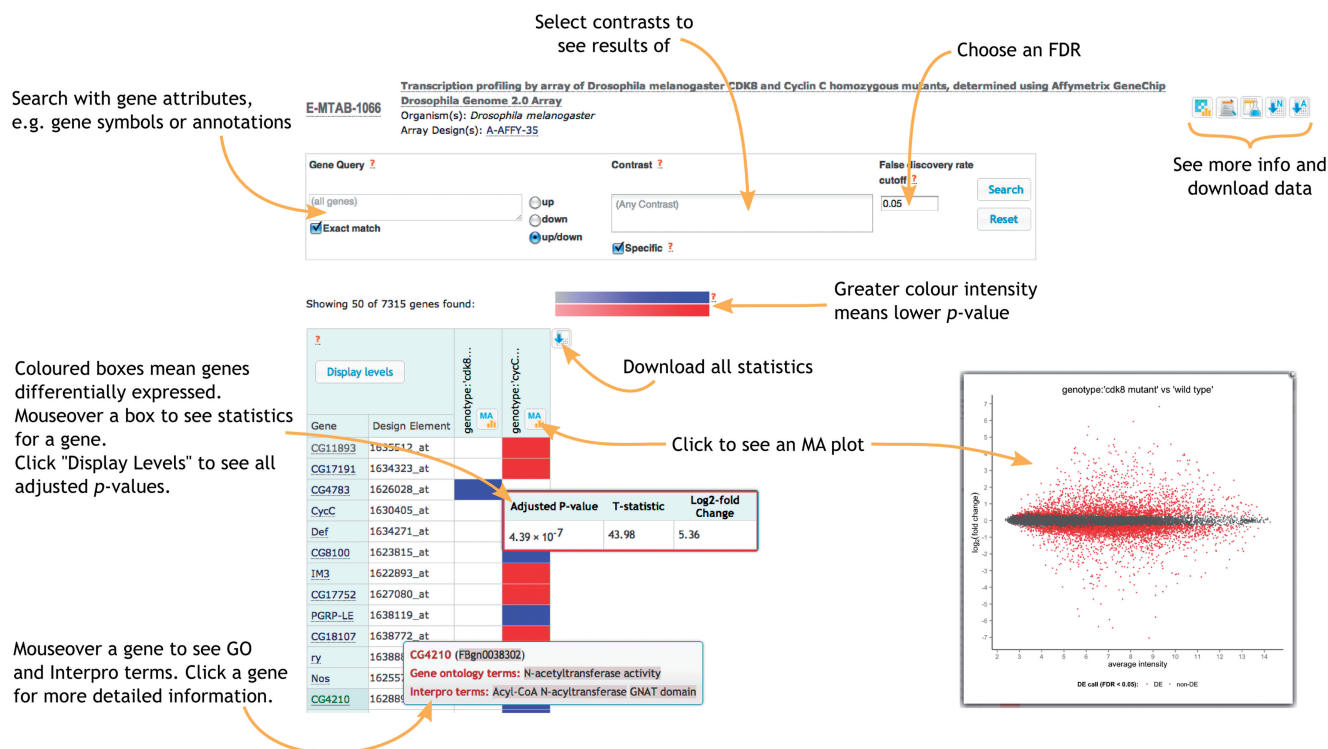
Select contrasts to see results of

Choose an FDR

Search with gene attributes, e.g. gene symbols or annotations

E-MTAB-1066

Transcription profiling by array of Drosophila melanogaster CDK8 and Cyclin C homozygous mutants, determined using Affymetrix GeneChip Drosophila Genome 2.0 Array
Organism(s): Drosophila melanogaster
Array Design(s): A-AFFY-35

See more info and download data

Gene Query ?
(all genes)
Exact match
up
down
up/down

Contrast ?
(Any Contrast)
Specific ?

False discovery rate cutoff ?
0.05
Search
Reset

Showing 50 of 7315 genes found:

Greater colour intensity means lower $p$-value

Download all statistics

Coloured boxes mean genes differentially expressed.
Mouseover a box to see statistics for a gene.
Click "Display Levels" to see all adjusted $p$-values.

?
Display levels
genotype:'cdk8...
genotype:'cycC...
MA
MA

Click to see an MA plot

| Gene | Design Element |
|---|---|
| CG11893 | 1635512_at |
| CG17191 | 1634323_at |
| CG4783 | 1626028_at |
| CycC | 1630405_at |
| Def | 1634271_at |
| CG8100 | 1623815_at |
| IM3 | 1622893_at |
| CG17752 | 1627080_at |
| PGRP-LE | 1638119_at |
| CG18107 | 1638772_at |
| ry | 163888 |
| Nos | 162557 |
| CG4210 | 162889 |

| Adjusted P-value | T-statistic | Log2-fold Change |
|---|---|---|
| $4.39 \times 10^{-7}$ | 43.98 | 5.36 |

genotype:'cdk8 mutant' vs 'wild type'
$\log_2$(fold change)
7 6 5 4 3 2 1 0 -1 -2 -3 -4 -5 -6 -7
2 3 4 5 6 7 8 9 10 11 12 13 14
average intensity
DE call (FDR < 0.05): • DE • non-DE

Mouseover a gene to see GO and Interpro terms. Click a gene for more detailed information.

CG4210 (FBgn0038302)
Gene ontology terms: N-acetyltransferase activity
Interpro terms: Acyl-CoA N-acyltransferase GNAT domain